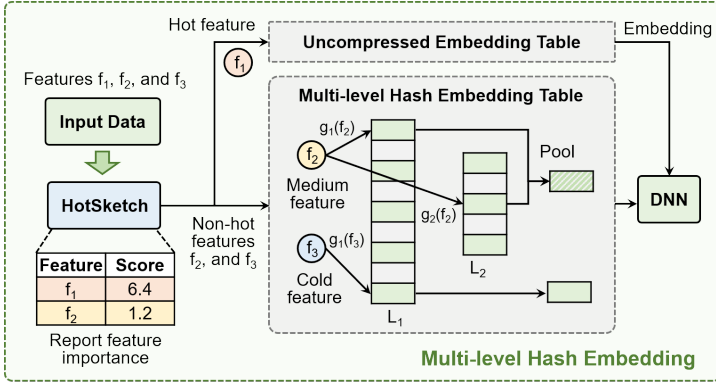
Features $f_1$, $f_2$, and $f_3$

Input Data

HotSketch

| Feature | Score |
|---|---|
| $f_1$ | 6.4 |
| $f_2$ | 1.2 |

Report feature importance

Hot feature

$f_1$

Uncompressed Embedding Table

Embedding

Non-hot features $f_2$, and $f_3$

Multi-level Hash Embedding Table

$g_1(f_2)$

$f_2$

Medium feature

$g_2(f_2)$

Pool

$f_3$

$g_1(f_3)$

Cold feature

$L_2$

$L_1$

DNN

Multi-level Hash Embedding